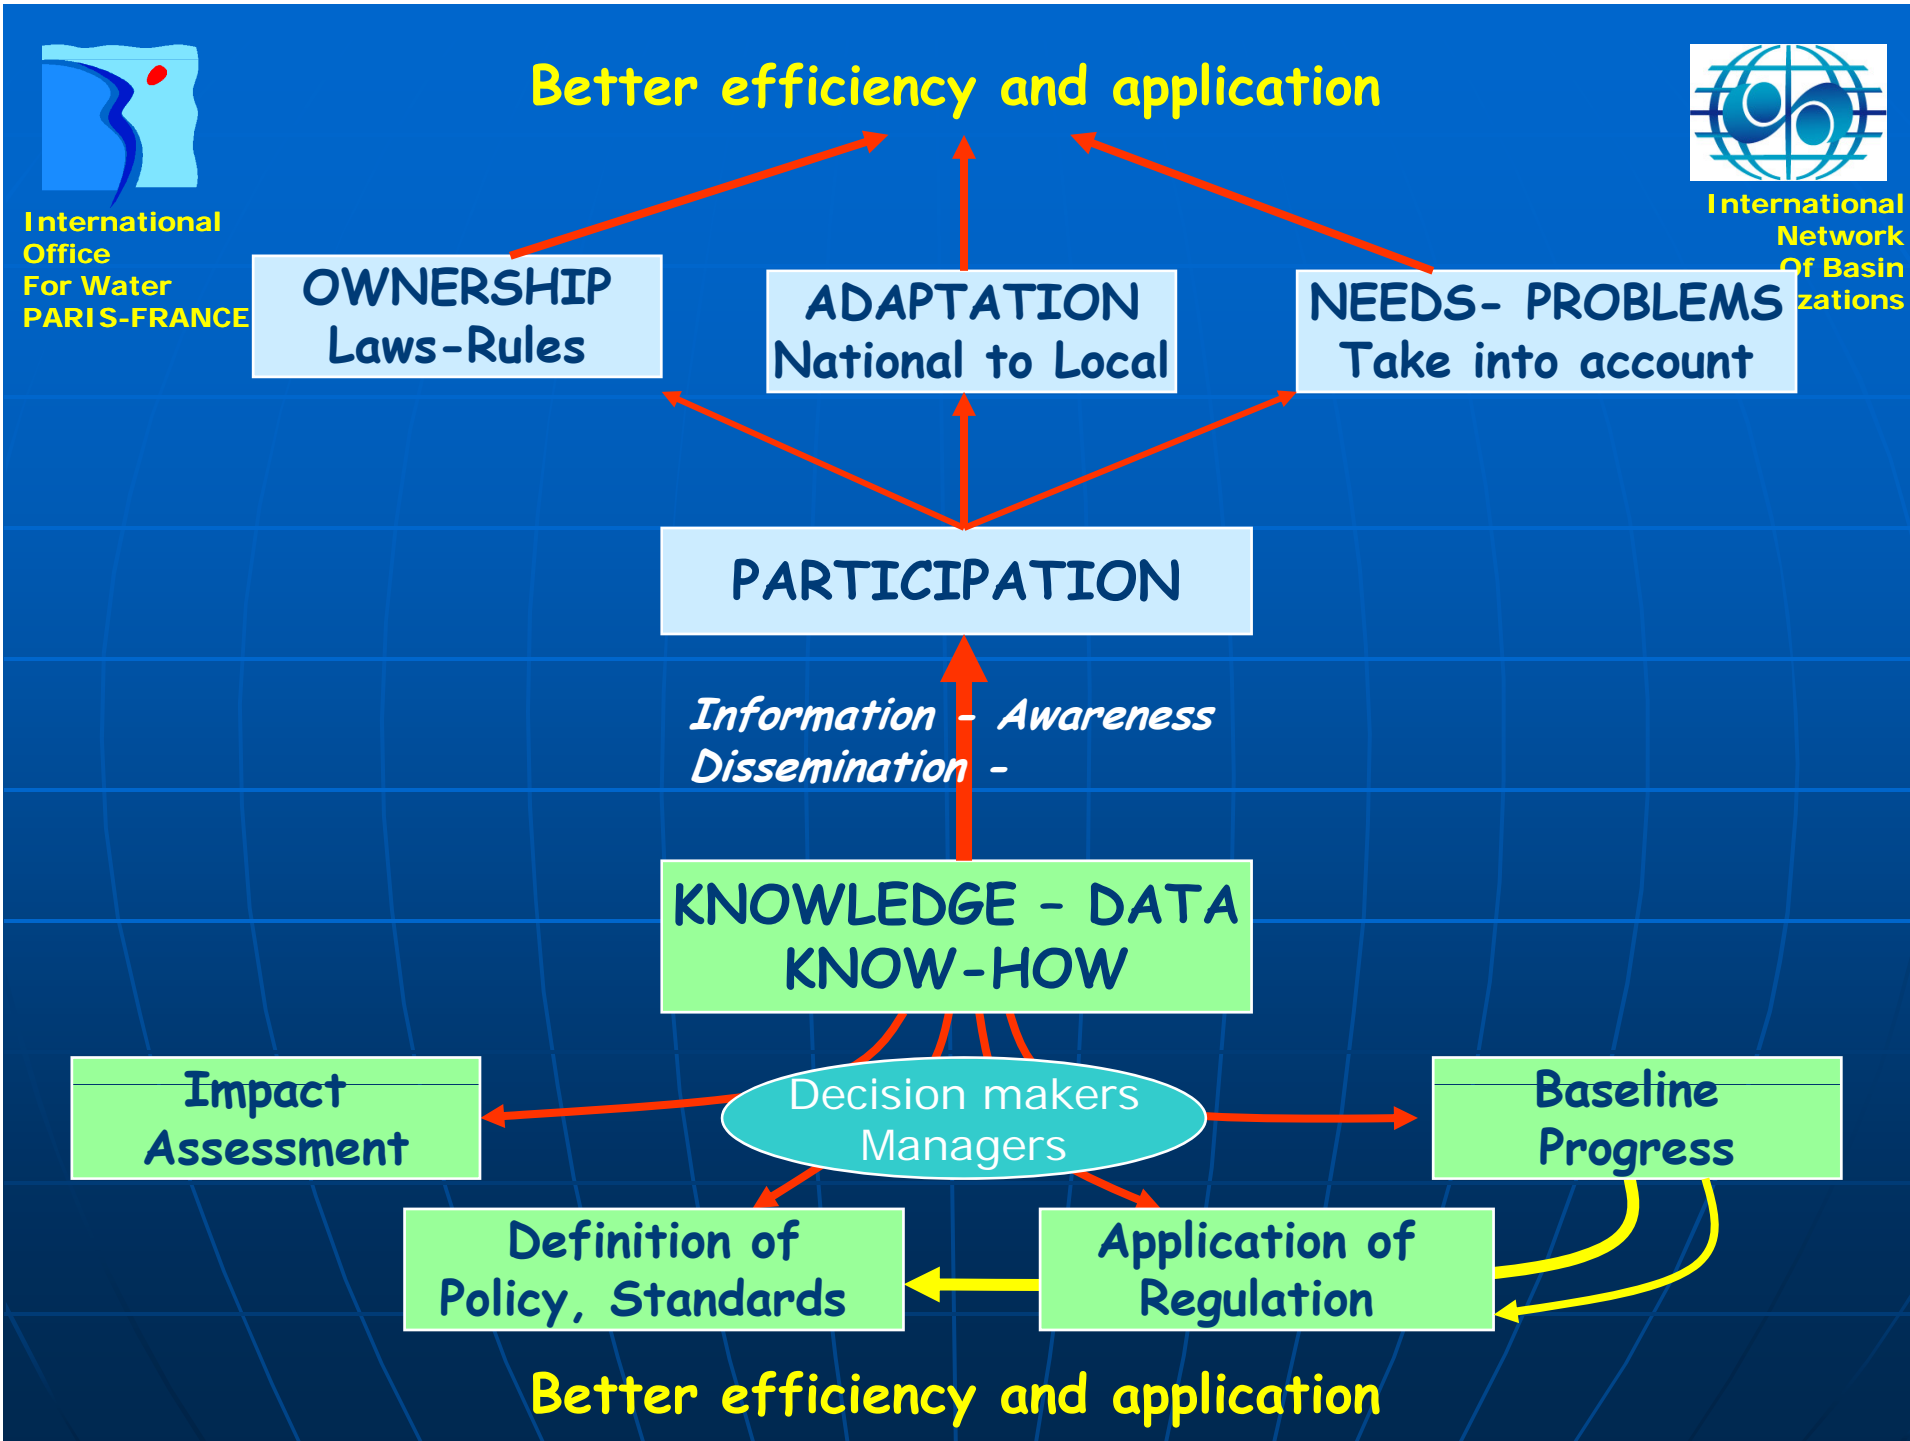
International Office For Water PARIS-FRANCE

Better efficiency and application

International Network Of Basin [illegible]zations

OWNERSHIP
Laws-Rules

ADAPTATION
National to Local

NEEDS- PROBLEMS
Take into account

PARTICIPATION

Information - Awareness
Dissemination -

KNOWLEDGE - DATA
KNOW-HOW

Impact Assessment

Decision makers
Managers

Baseline Progress

Definition of Policy, Standards

Application of Regulation

Better efficiency and application